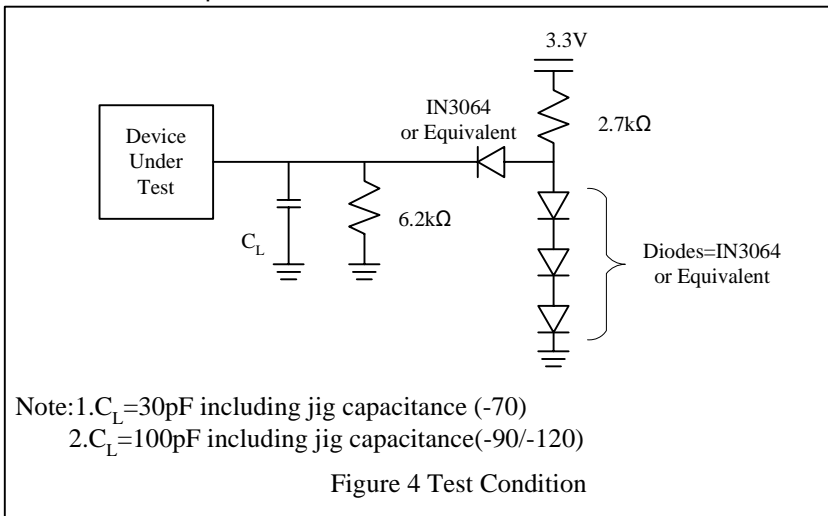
3.3V

IN3064 or Equivalent

2.7kΩ

Device Under Test

$C_L$

6.2kΩ

Diodes=IN3064 or Equivalent

Note:1.$C_L$=30pF including jig capacitance (-70)
2.$C_L$=100pF including jig capacitance(-90/-120)

Figure 4 Test Condition